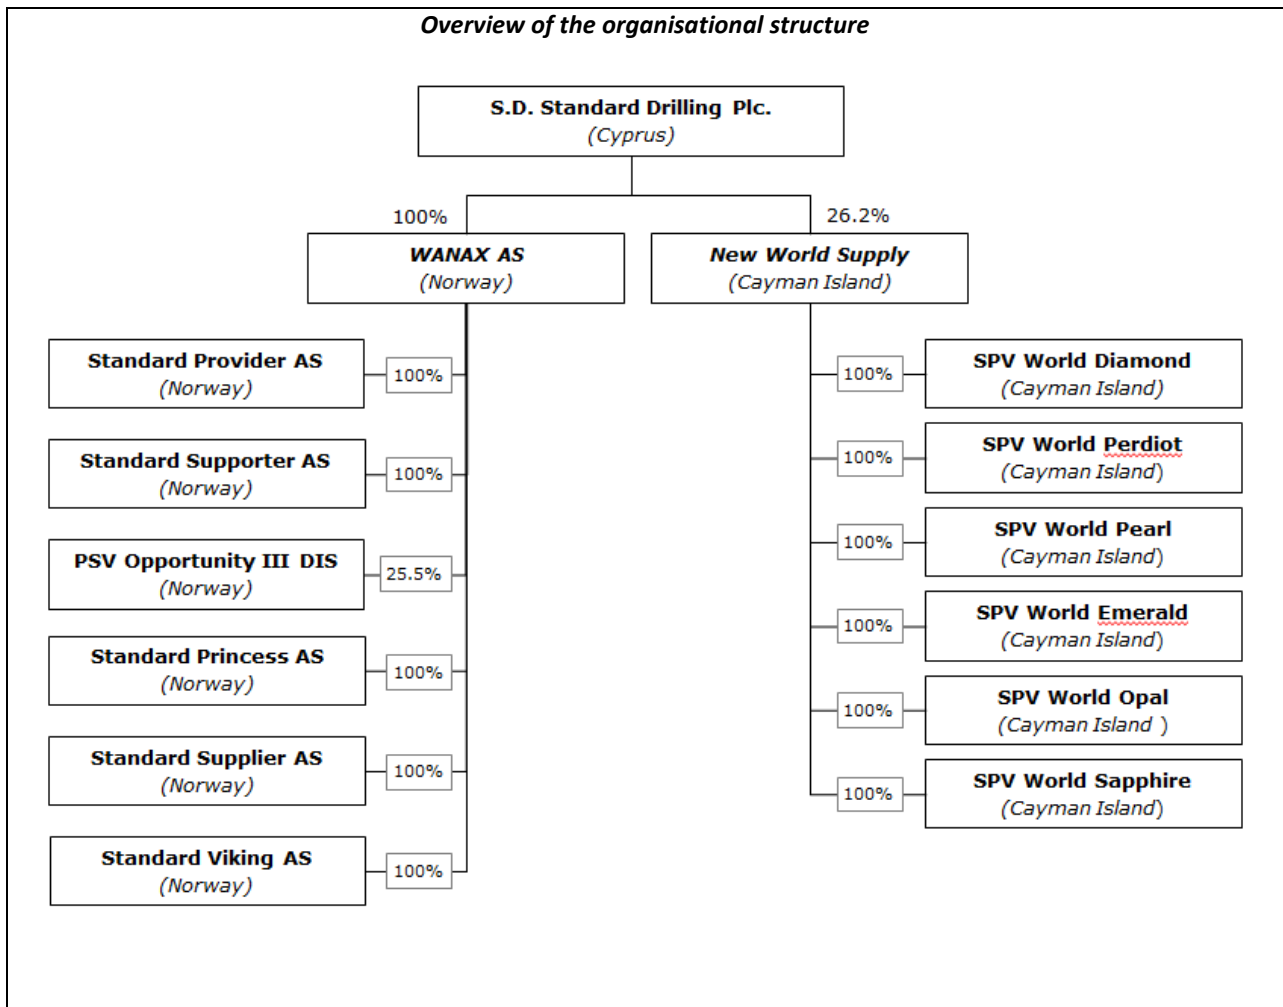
Overview of the organisational structure

S.D. Standard Drilling Plc.
(Cyprus)

100%

WANAX AS
(Norway)

26.2%

New World Supply
(Cayman Island)

Standard Provider AS
(Norway)

100%

Standard Supporter AS
(Norway)

100%

PSV Opportunity III DIS
(Norway)

25.5%

Standard Princess AS
(Norway)

100%

Standard Supplier AS
(Norway)

100%

Standard Viking AS
(Norway)

100%

100%

SPV World Diamond
(Cayman Island)

100%

SPV World Perdiot
(Cayman Island)

100%

SPV World Pearl
(Cayman Island)

100%

SPV World Emerald
(Cayman Island)

100%

SPV World Opal
(Cayman Island )

100%

SPV World Sapphire
(Cayman Island)